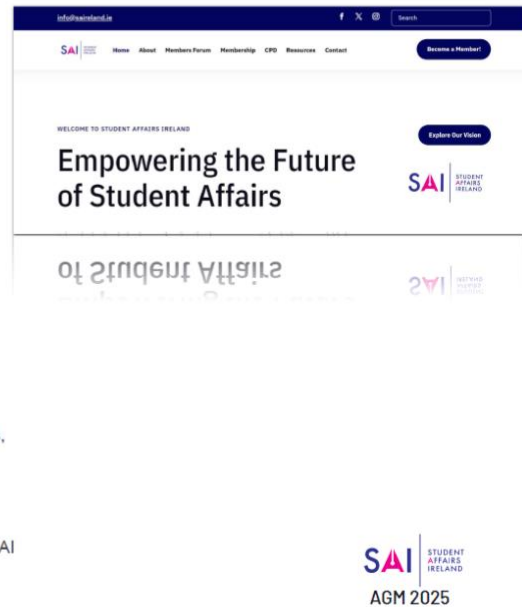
info@saireland.ie

Search

SAI

Home About Members Forum Membership CPD Resources Contact

Become a Member!

WELCOME TO STUDENT AFFAIRS IRELAND

Explore Our Vision

Empowering the Future of Student Affairs

SAI STUDENT AFFAIRS IRELAND

AI

SAI STUDENT AFFAIRS IRELAND

AGM 2025